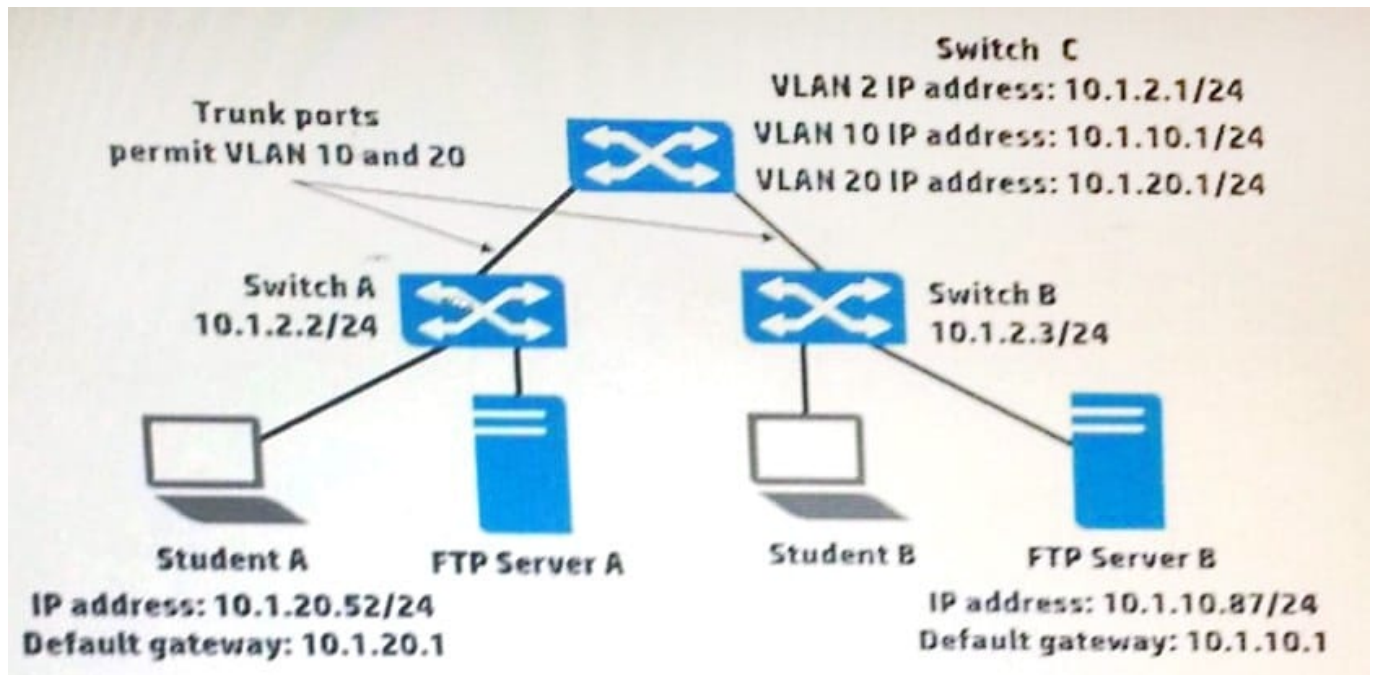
Switch C
VLAN 2 IP address: 10.1.2.1/24
VLAN 10 IP address: 10.1.10.1/24
VLAN 20 IP address: 10.1.20.1/24

Trunk ports
permit VLAN 10 and 20

Switch A
10.1.2.2/24

Switch B
10.1.2.3/24

Student A
IP address: 10.1.20.52/24
Default gateway: 10.1.20.1

FTP Server A

Student B

FTP Server B
IP address: 10.1.10.87/24
Default gateway: 10.1.10.1